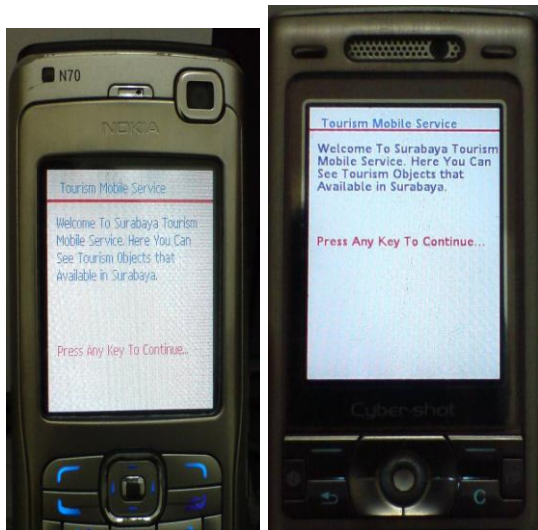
N70

NOKIA

Tourism Mobile Service

Welcome To Surabaya Tourism Mobile Service. Here You Can See Tourism Objects that Available in Surabaya.

Press Any Key To Continue...

Tourism Mobile Service

Welcome To Surabaya Tourism Mobile Service. Here You Can See Tourism Objects that Available in Surabaya.

Press Any Key To Continue...

Cyber-shot

C